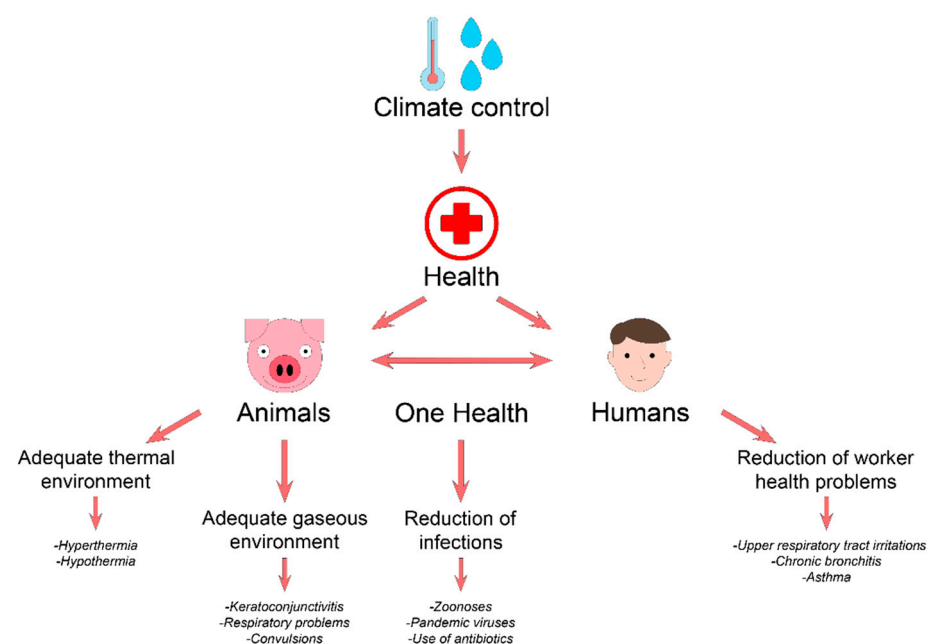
Climate control

Health

Animals

One Health

Humans

Adequate thermal environment

-Hyperthermia
-Hypothermia

Adequate gaseous environment

-Keratoconjunctivitis
-Respiratory problems
-Convulsions

Reduction of infections

-Zoonoses
-Pandemic viruses
-Use of antibiotics

Reduction of worker health problems

-Upper respiratory tract irritations
-Chronic bronchitis
-Asthma